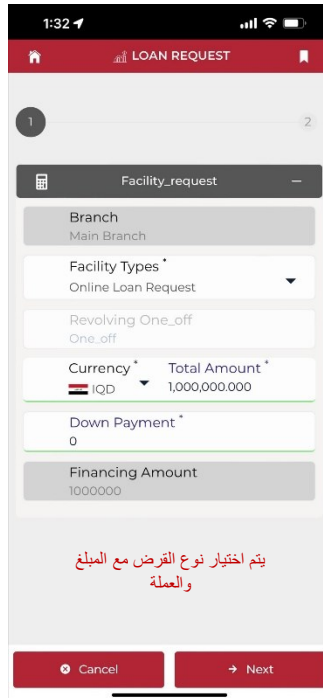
1:32

LOAN REQUEST

1

2

Facility_request

Branch
Main Branch

Facility Types *
Online Loan Request

Revolving One_off
One_off

Currency *
IQD

Total Amount *
1,000,000.000

Down Payment *
0

Financing Amount
1000000

يتم اختيار نوع القرض مع المبلغ والعملة

Cancel

Next